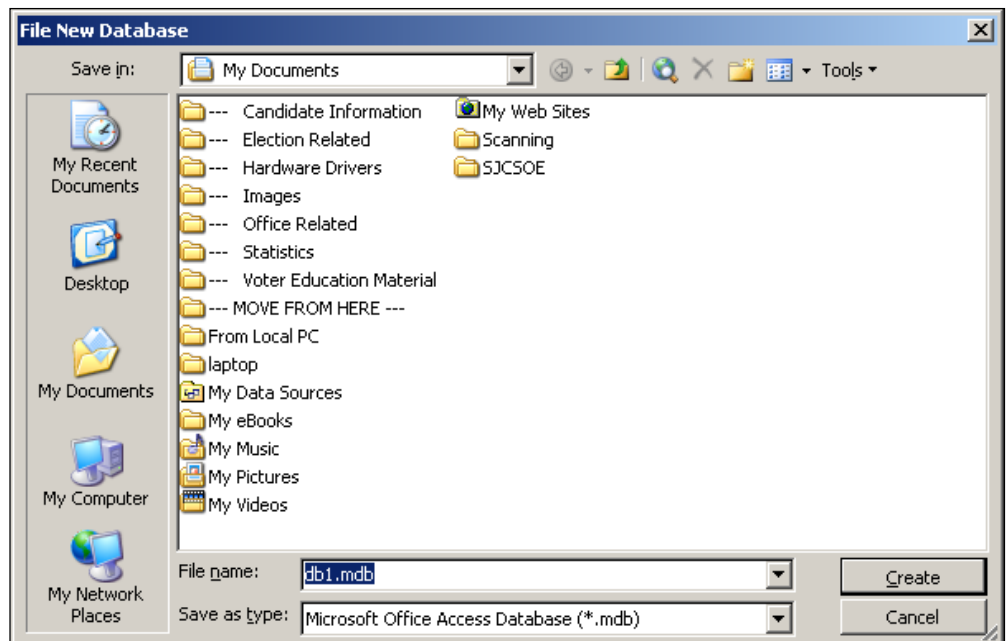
File New Database

Save in: My Documents

Tools

My Recent Documents

Desktop

My Documents

My Computer

My Network Places

--- Candidate Information
--- Election Related
--- Hardware Drivers
--- Images
--- Office Related
--- Statistics
--- Voter Education Material
--- MOVE FROM HERE ---
From Local PC
laptop
My Data Sources
My eBooks
My Music
My Pictures
My Videos

My Web Sites
Scanning
SJCSOE

File name: db1.mdb

Save as type: Microsoft Office Access Database (*.mdb)

Create

Cancel